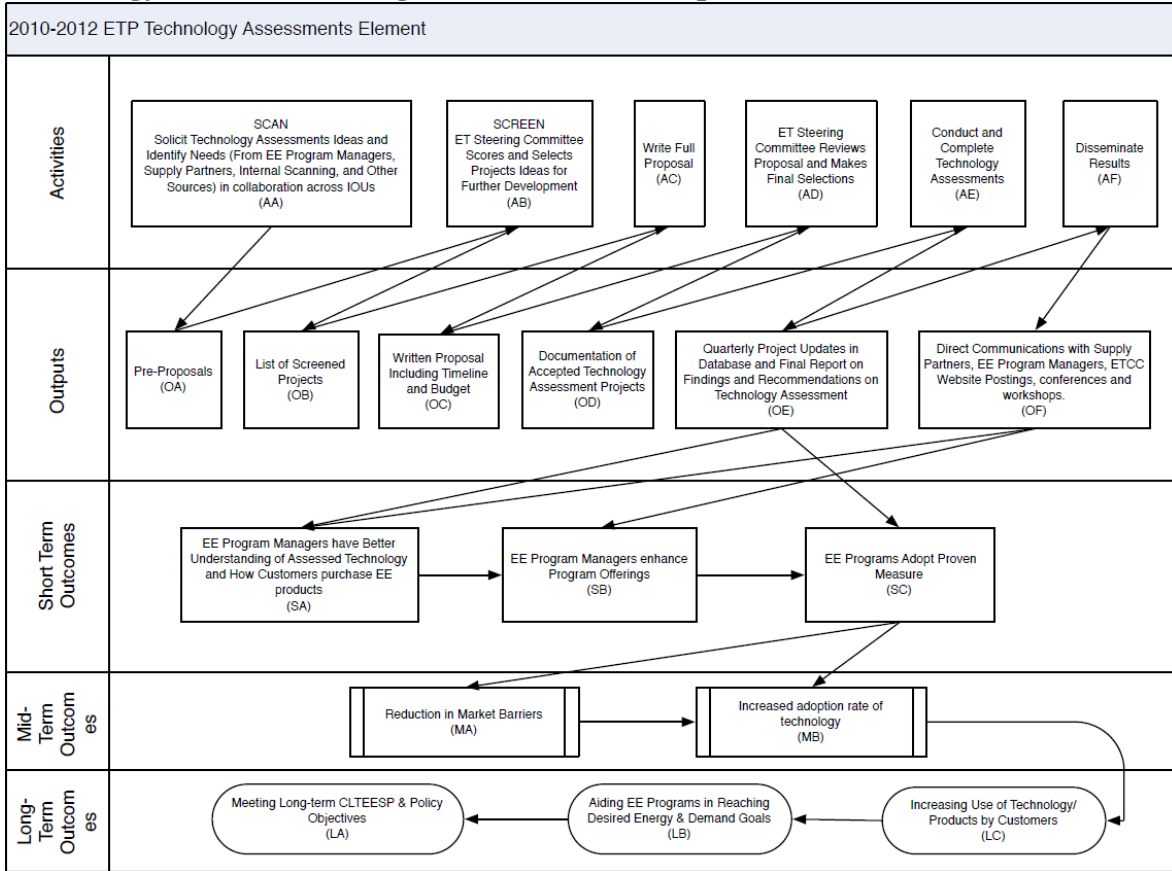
2010-2012 ETP Technology Assessments Element

Activities

SCAN
Solicit Technology Assessments Ideas and Identify Needs (From EE Program Managers, Supply Partners, Internal Scanning, and Other Sources) in collaboration across IOUs
(AA)

SCREEN
ET Steering Committee Scores and Selects Projects Ideas for Further Development
(AB)

Write Full Proposal
(AC)

ET Steering Committee Reviews Proposal and Makes Final Selections
(AD)

Conduct and Complete Technology Assessments
(AE)

Disseminate Results
(AF)

Outputs

Pre-Proposals
(OA)

List of Screened Projects
(OB)

Written Proposal Including Timeline and Budget
(OC)

Documentation of Accepted Technology Assessment Projects
(OD)

Quarterly Project Updates in Database and Final Report on Findings and Recommendations on Technology Assessment
(OE)

Direct Communications with Supply Partners, EE Program Managers, ETCC Website Postings, conferences and workshops.
(OF)

Short Term Outcomes

EE Program Managers have Better Understanding of Assessed Technology and How Customers purchase EE products
(SA)

EE Program Managers enhance Program Offerings
(SB)

EE Programs Adopt Proven Measure
(SC)

Mid-Term Outcomes

Reduction in Market Barriers
(MA)

Increased adoption rate of technology
(MB)

Long-Term Outcomes

Meeting Long-term CLTEESP & Policy Objectives
(LA)

Aiding EE Programs in Reaching Desired Energy & Demand Goals
(LB)

Increasing Use of Technology/ Products by Customers
(LC)